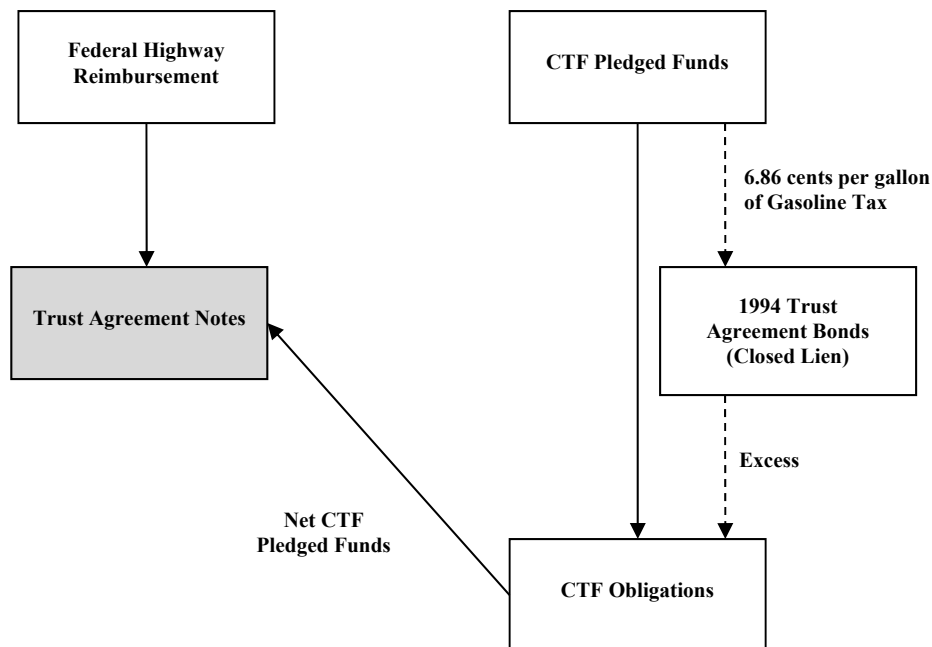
Federal Highway Reimbursement

CTF Pledged Funds

6.86 cents per gallon of Gasoline Tax

Trust Agreement Notes

1994 Trust Agreement Bonds (Closed Lien)

Excess

Net CTF Pledged Funds

CTF Obligations